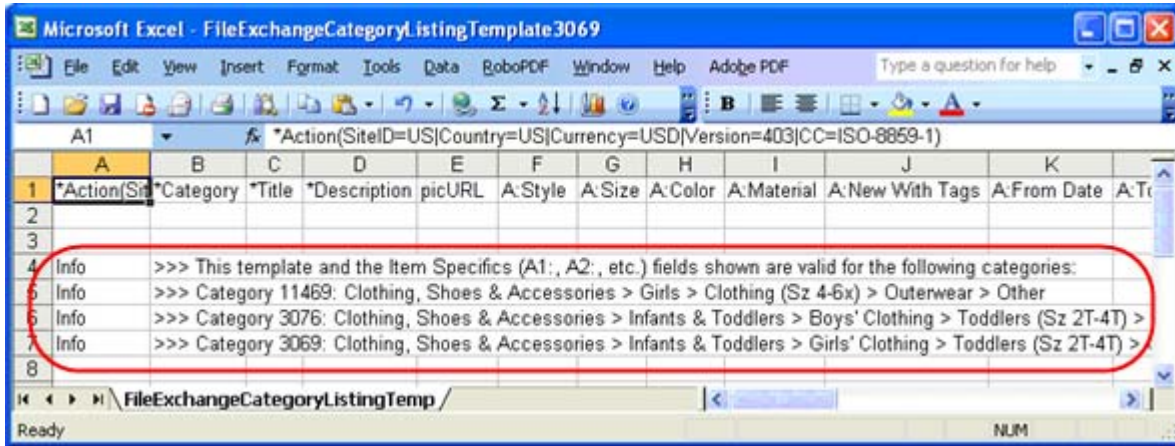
Microsoft Excel - FileExchangeCategoryListingTemplate3069

File Edit View Insert Format Tools Data RoboPDF Window Help Adobe PDF Type a question for help

A1 *Action(SiteID=US|Country=US|Currency=USD|Version=403|CC=ISO-8859-1)

| | A | B | C | D | E | F | G | H | I | J | K | |
|---|---|---|---|---|---|---|---|---|---|---|---|---|
| 1 | *Action(Sit | *Category | *Title | *Description | picURL | A:Style | A:Size | A:Color | A:Material | A:New With Tags | A:From Date | A:T |
| 2 | | | | | | | | | | | | |
| 3 | | | | | | | | | | | | |
| 4 | Info | >>> This template and the Item Specifics (A1:, A2:, etc.) fields shown are valid for the following categories: | | | | | | | | | | |
| 5 | Info | >>> Category 11469: Clothing, Shoes & Accessories > Girls > Clothing (Sz 4-6x) > Outerwear > Other | | | | | | | | | | |
| 6 | Info | >>> Category 3076: Clothing, Shoes & Accessories > Infants & Toddlers > Boys' Clothing > Toddlers (Sz 2T-4T) > | | | | | | | | | | |
| 7 | Info | >>> Category 3069: Clothing, Shoes & Accessories > Infants & Toddlers > Girls' Clothing > Toddlers (Sz 2T-4T) > | | | | | | | | | | |
| 8 | | | | | | | | | | | | |

FileExchangeCategoryListingTemp

Ready NUM